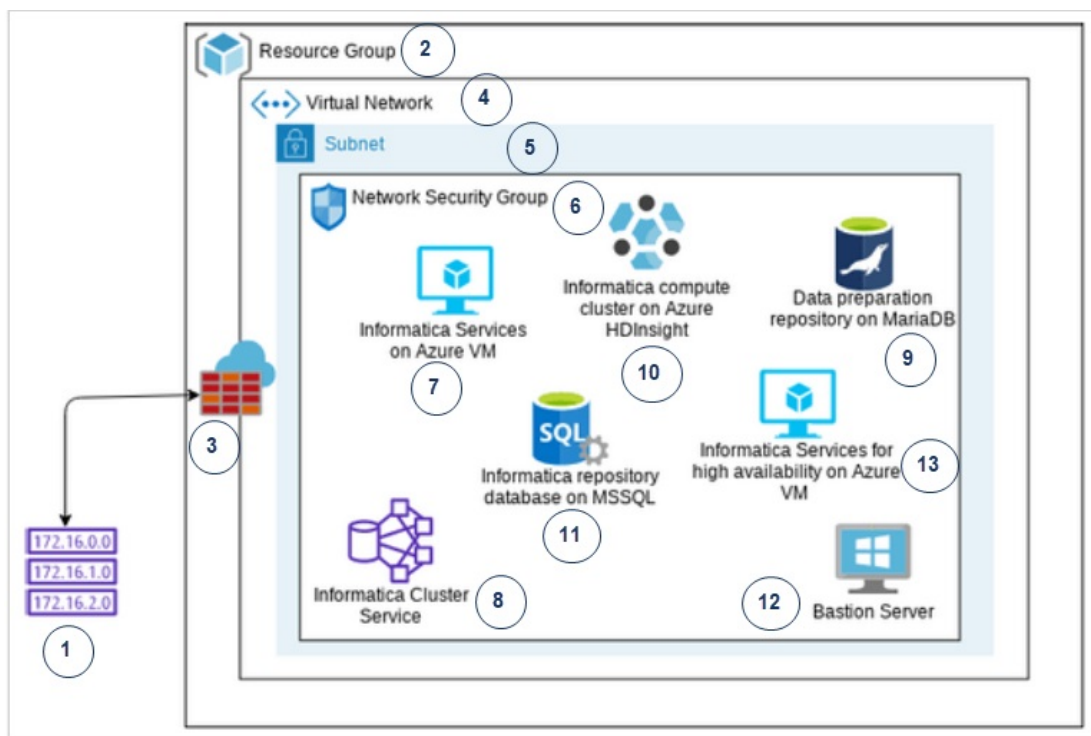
Resource Group 2

Virtual Network 4

Subnet 5

Network Security Group 6

Informatica compute cluster on Azure HDInsight

10

Data preparation repository on MariaDB

9

Informatica Services on Azure VM

7

3

SQL

Informatica repository database on MSSQL

11

Informatica Services for high availability on Azure VM

13

Informatica Cluster Service

8

12

Bastion Server

172.16.0.0

172.16.1.0

172.16.2.0

1